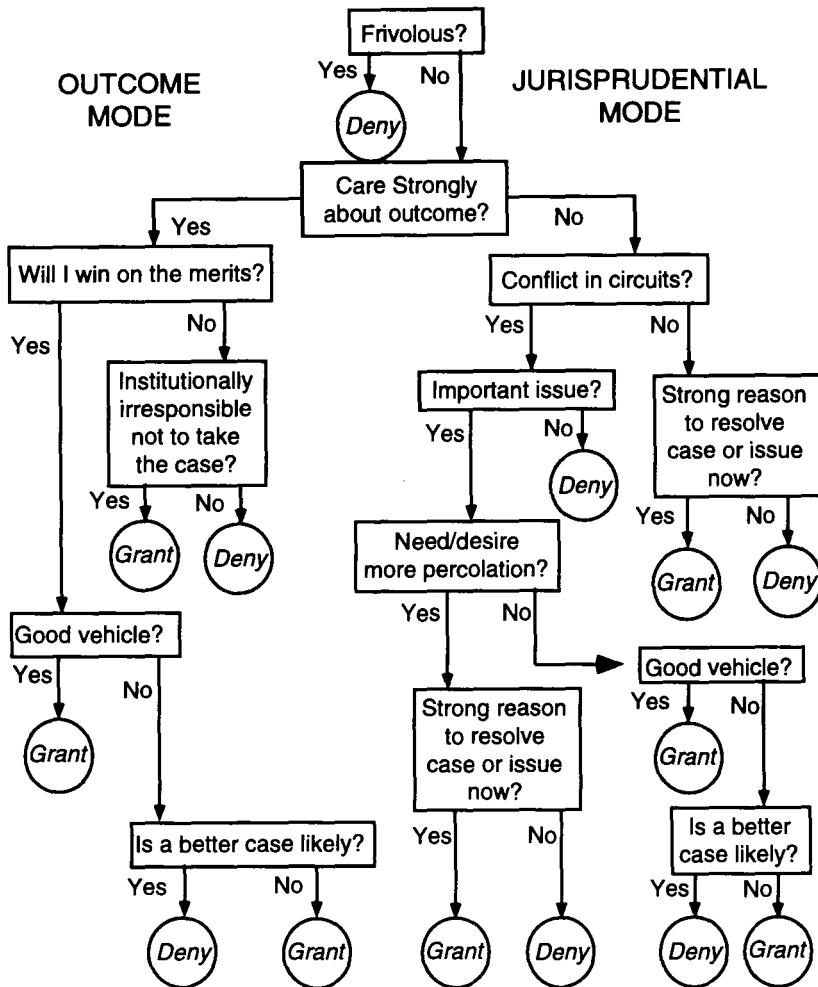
Frivolous?

Yes

No

OUTCOME MODE

Deny

JURISPRUDENTIAL MODE

Care Strongly about outcome?

Yes

No

Will I win on the merits?

Yes

No

Institutionally irresponsible not to take the case?

Yes

No

Grant

Deny

Good vehicle?

Yes

No

Grant

Is a better case likely?

Yes

No

Deny

Grant

Conflict in circuits?

Yes

No

Important issue?

Yes

No

Deny

Need/desire more percolation?

Yes

No

Strong reason to resolve case or issue now?

Yes

No

Grant

Deny

Strong reason to resolve case or issue now?

Yes

No

Grant

Deny

Good vehicle?

Yes

No

Grant

Is a better case likely?

Yes

No

Deny

Grant